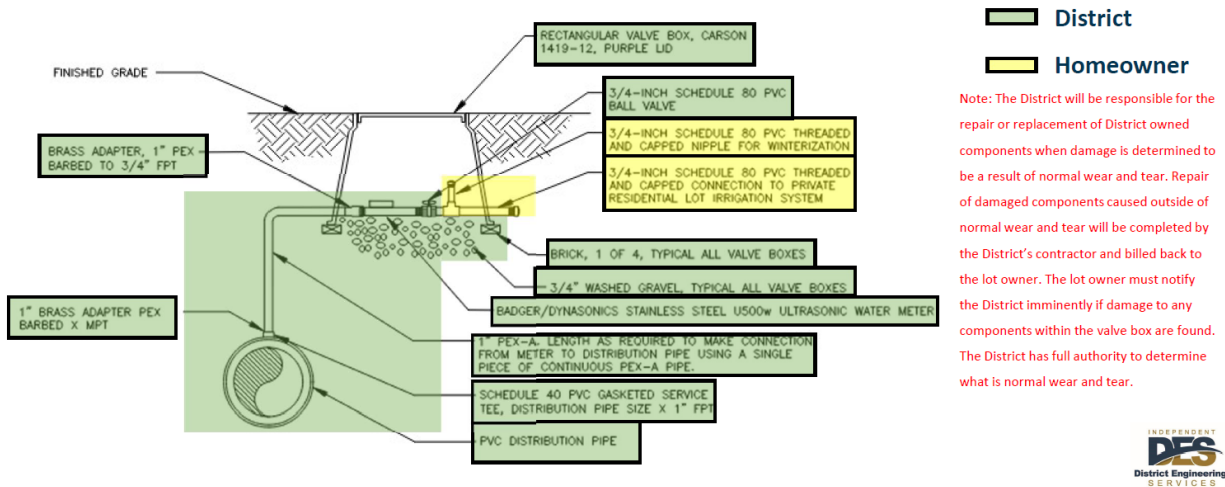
RECTANGULAR VALVE BOX, CARSON 1419-12, PURPLE LID

FINISHED GRADE

3/4-INCH SCHEDULE 80 PVC BALL VALVE

BRASS ADAPTER, 1" PEX BARBED TO 3/4" FPT

3/4-INCH SCHEDULE 80 PVC THREADED AND CAPPED NIPPLE FOR WINTERIZATION

3/4-INCH SCHEDULE 80 PVC THREADED AND CAPPED CONNECTION TO PRIVATE RESIDENTIAL LOT IRRIGATION SYSTEM

BRICK, 1 OF 4, TYPICAL ALL VALVE BOXES

3/4" WASHED GRAVEL, TYPICAL ALL VALVE BOXES

1" BRASS ADAPTER PEX BARBED X MPT

BADGER/DYNASONICS STAINLESS STEEL U500w ULTRASONIC WATER METER

1" PEX-A. LENGTH AS REQUIRED TO MAKE CONNECTION FROM METER TO DISTRIBUTION PIPE USING A SINGLE PIECE OF CONTINUOUS PEX-A PIPE.

SCHEDULE 40 PVC GASKETED SERVICE TEE, DISTRIBUTION PIPE SIZE X 1" FPT

PVC DISTRIBUTION PIPE

District

Homeowner

Note: The District will be responsible for the repair or replacement of District owned components when damage is determined to be a result of normal wear and tear. Repair of damaged components caused outside of normal wear and tear will be completed by the District's contractor and billed back to the lot owner. The lot owner must notify the District imminently if damage to any components within the valve box are found. The District has full authority to determine what is normal wear and tear.

INDEPENDENT
DES
District Engineering
SERVICES